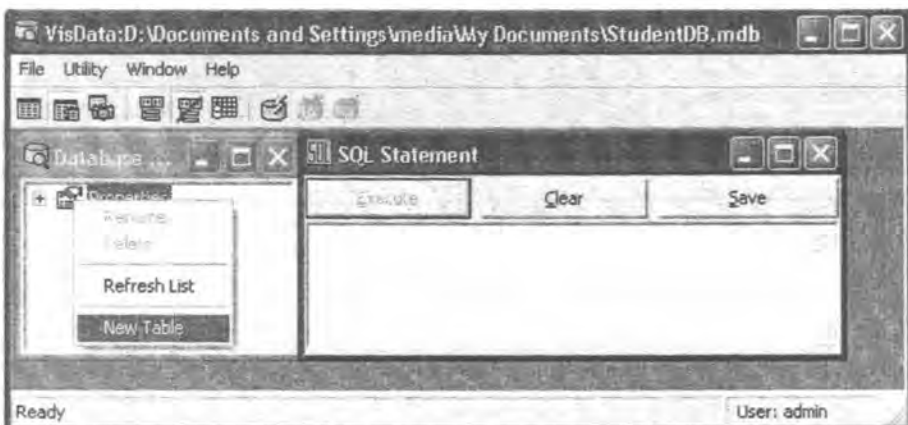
VisData:D:\Documents and Settings\media\My Documents\StudentDB.mdb

File Utility Window Help

Database ...

Properties

Rename

Delete

Refresh List

New Table

SQL Statement

Execute

Clear

Save

Ready

User: admin